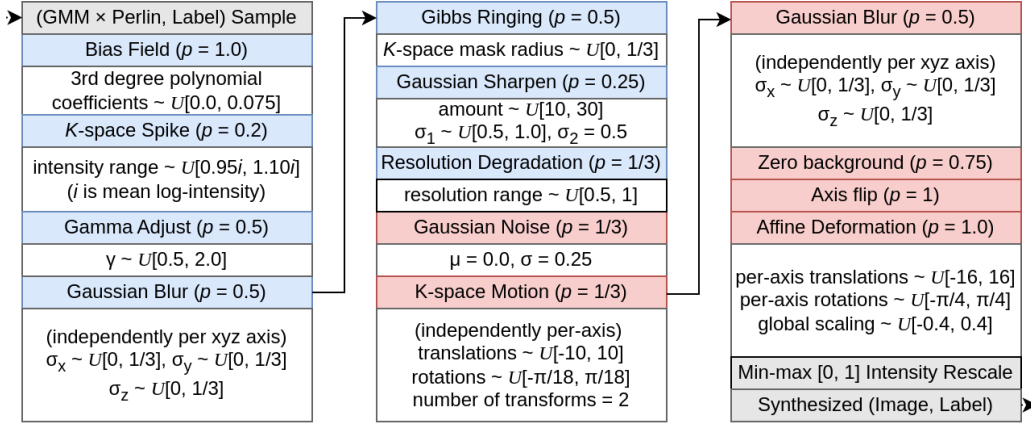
(GMM × Perlin, Label) Sample

Bias Field ($p$ = 1.0)

3rd degree polynomial coefficients ~ $U$[0.0, 0.075]

$K$-space Spike ($p$ = 0.2)

intensity range ~ $U$[0.95$i$, 1.10$i$] ($i$ is mean log-intensity)

Gamma Adjust ($p$ = 0.5)

γ ~ $U$[0.5, 2.0]

Gaussian Blur ($p$ = 0.5)

(independently per xyz axis) $\sigma_x$ ~ $U$[0, 1/3], $\sigma_y$ ~ $U$[0, 1/3]
$\sigma_z$ ~ $U$[0, 1/3]

Gibbs Ringing ($p$ = 0.5)

$K$-space mask radius ~ $U$[0, 1/3]

Gaussian Sharpen ($p$ = 0.25)

amount ~ $U$[10, 30]
$\sigma_1$ ~ $U$[0.5, 1.0], $\sigma_2$ = 0.5

Resolution Degradation ($p$ = 1/3)

resolution range ~ $U$[0.5, 1]

Gaussian Noise ($p$ = 1/3)

μ = 0.0, σ = 0.25

K-space Motion ($p$ = 1/3)

(independently per-axis)
translations ~ $U$[-10, 10]
rotations ~ $U$[-π/18, π/18]
number of transforms = 2

Gaussian Blur ($p$ = 0.5)

(independently per xyz axis) $\sigma_x$ ~ $U$[0, 1/3], $\sigma_y$ ~ $U$[0, 1/3]
$\sigma_z$ ~ $U$[0, 1/3]

Zero background ($p$ = 0.75)

Axis flip ($p$ = 1)

Affine Deformation ($p$ = 1.0)

per-axis translations ~ $U$[-16, 16]
per-axis rotations ~ $U$[-π/4, π/4]
global scaling ~ $U$[-0.4, 0.4]

Min-max [0, 1] Intensity Rescale

Synthesized (Image, Label)